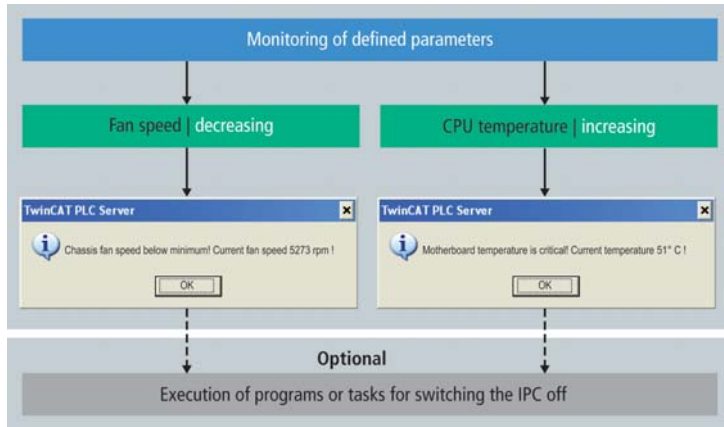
Monitoring of defined parameters

Fan speed | decreasing

CPU temperature | increasing

TwinCAT PLC Server

Chassis fan speed below minimum! Current fan speed 5273 rpm !

OK

TwinCAT PLC Server

Motherboard temperature is critical! Current temperature 51° C !

OK

Optional

Execution of programs or tasks for switching the IPC off